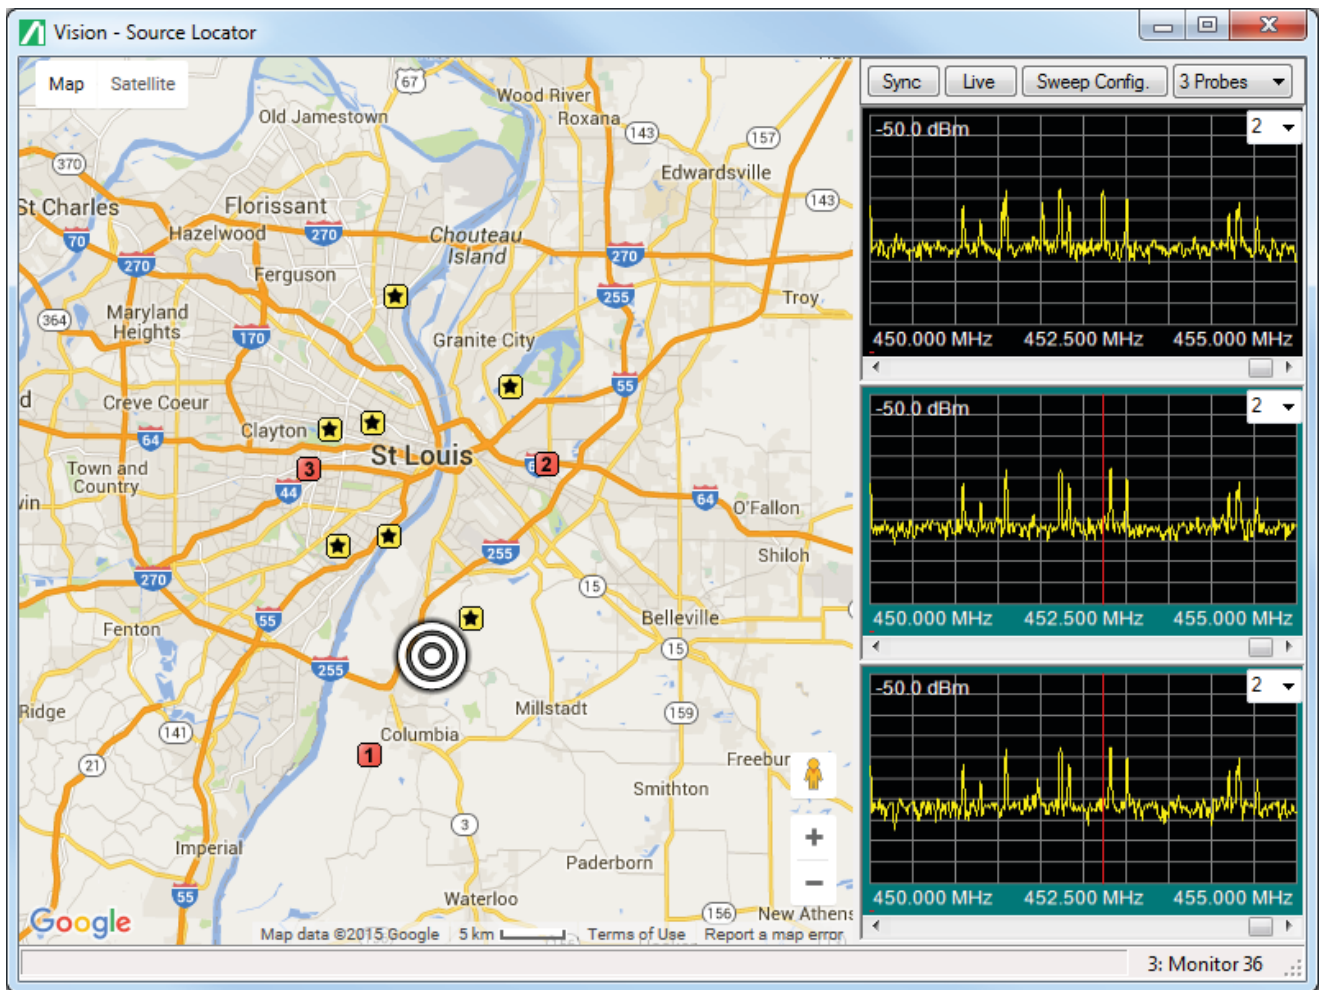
Vision - Source Locator

Map Satellite

67
Wood River
Roxana
143
157
Old Jamestown
370
Edwardsville
St Charles
Florissant
143
70
Hazelwood
270
Chouteau Island
270
270
Ferguson
Troy
364
Maryland Heights
255
170
Granite City
d
Creve Coeur
55
Clayton
64
St Louis
2
3
Town and Country
44
64
O'Fallon
vin
Shiloh
255
270
15
Fenton
55
Belleville
255
15
Ridge
Millstadt
159
141
Columbia
1
21
Freebur
Smithton
3
Imperial
Paderborn
55
Waterloo
156
New Athens
Google
Map data ©2015 Google 5 km Terms of Use Report a map error

Sync Live Sweep Config. 3 Probes

-50.0 dBm
2
450.000 MHz 452.500 MHz 455.000 MHz

-50.0 dBm
2
450.000 MHz 452.500 MHz 455.000 MHz

-50.0 dBm
2
450.000 MHz 452.500 MHz 455.000 MHz

3: Monitor 36